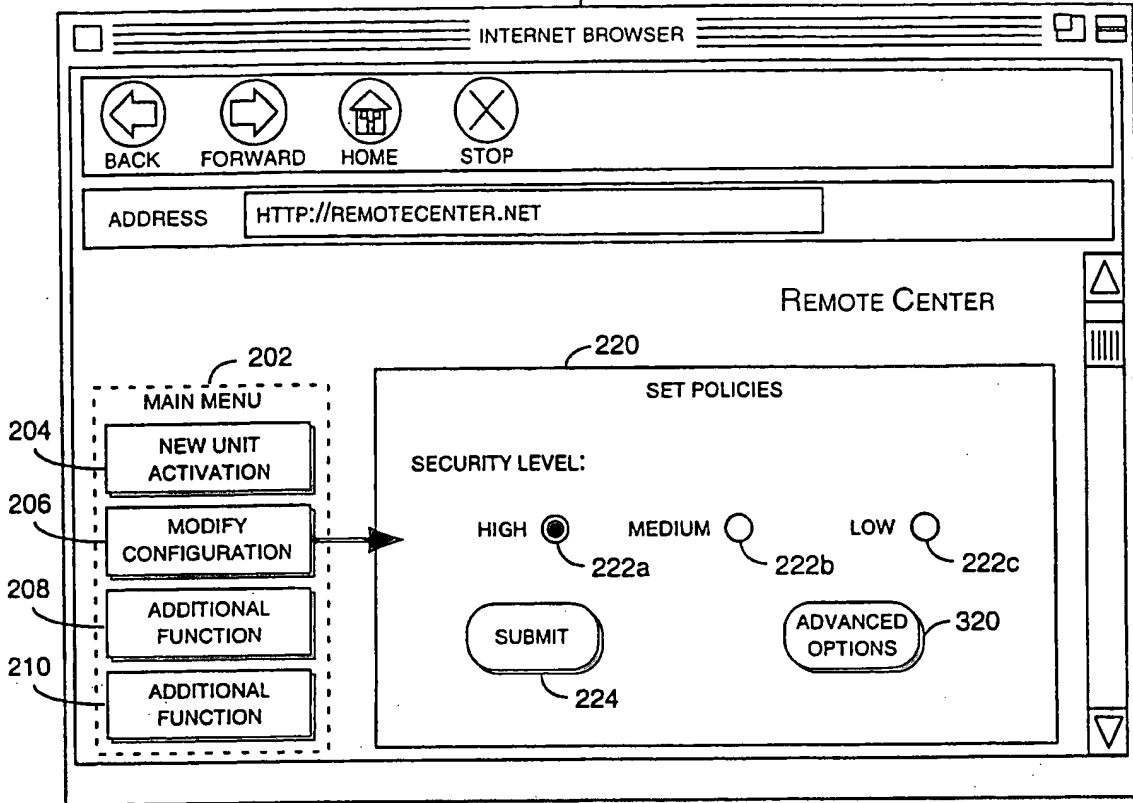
INTERNET BROWSER

BACK FORWARD HOME STOP

ADDRESS HTTP://REMOTECENTER.NET

REMOTE CENTER

202
MAIN MENU
204 NEW UNIT ACTIVATION
206 MODIFY CONFIGURATION
208 ADDITIONAL FUNCTION
210 ADDITIONAL FUNCTION

220
SET POLICIES

SECURITY LEVEL:

HIGH 222a MEDIUM 222b LOW 222c

SUBMIT 224

ADVANCED OPTIONS 320